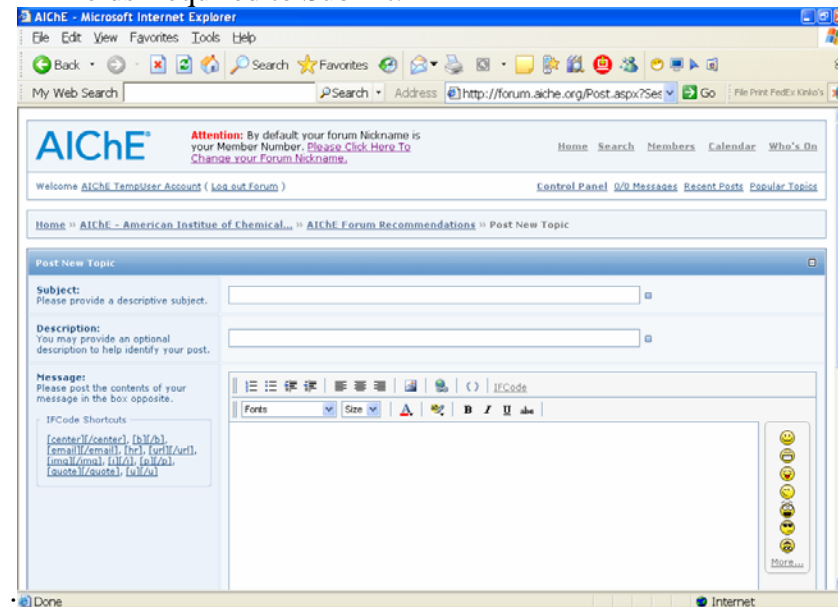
AIChE - Microsoft Internet Explorer

File Edit View Favorites Tools Help

Back Search Favorites

My Web Search Search Address http://forum.aiche.org/Post.aspx?Ses Go File Print FedEx Kinko's

AIChE

Attention: By default your forum Nickname is your Member Number. Please Click Here To Change your Forum Nickname.

Home Search Members Calendar Who's On

Welcome AIChE TempUser Account ( Log out Forum )

Control Panel 0/0 Messages Recent Posts Popular Topics

Home » AIChE - American Institue of Chemical... » AIChE Forum Recommendations » Post New Topic

Post New Topic

Subject:
Please provide a descriptive subject.

Description:
You may provide an optional description to help identify your post.

Message:
Please post the contents of your message in the box opposite.

IFCode Shortcuts

[center][/center], [b][/b], [email][/email], [hr], [url][/url], [img][/img], [i][/i], [p][/p], [quote][/quote], [u][/u]

IFCode

Fonts Size B I U abc

More...

Done Internet